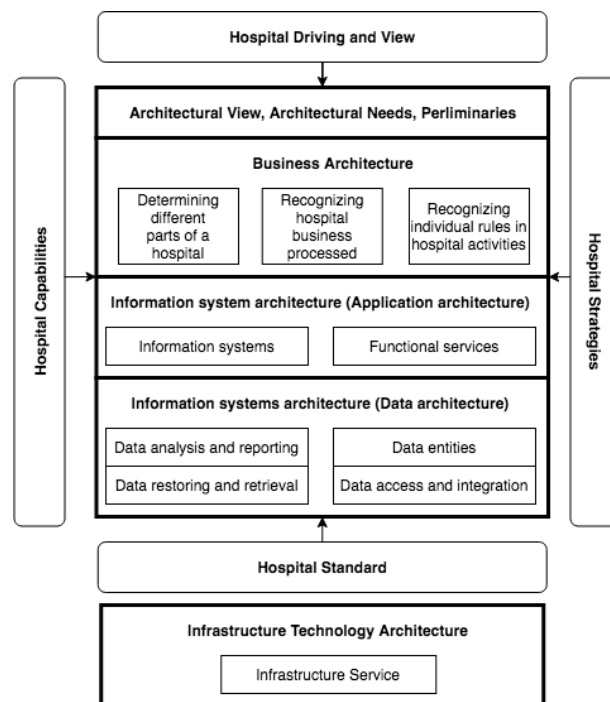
Hospital Driving and View

Hospital Capabilities

Architectural View, Architectural Needs, Perliminaries

Business Architecture

Determining different parts of a hospital

Recognizing hospital business processed

Recognizing individual rules in hospital activities

Information system architecture (Application architecture)

Information systems

Functional services

Information systems architecture (Data architecture)

Data analysis and reporting

Data entities

Data restoring and retrieval

Data access and integration

Hospital Strategies

Hospital Standard

Infrastructure Technology Architecture

Infrastructure Service